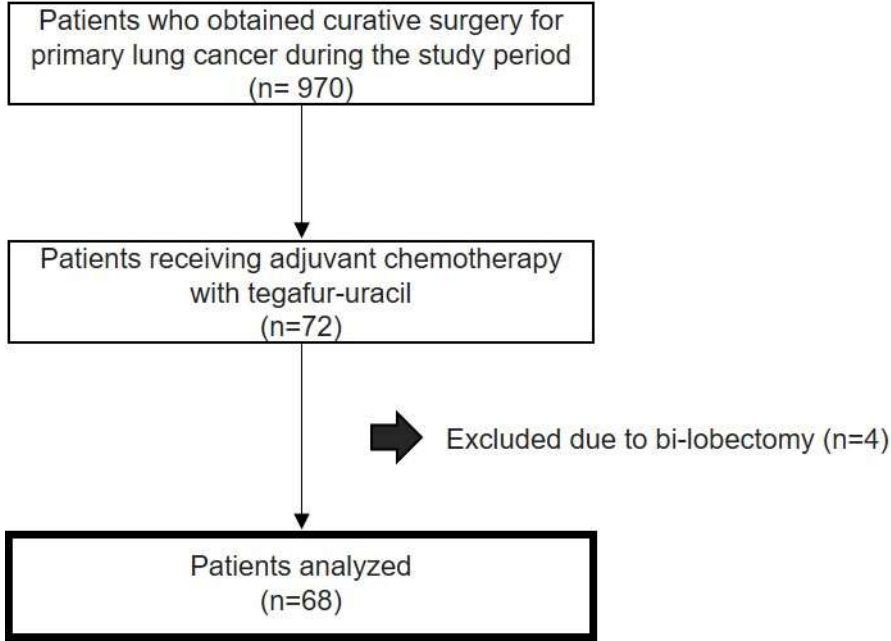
Patients who obtained curative surgery for primary lung cancer during the study period
(n= 970)

Patients receiving adjuvant chemotherapy with tegafur-uracil
(n=72)

Excluded due to bi-lobectomy (n=4)

Patients analyzed
(n=68)